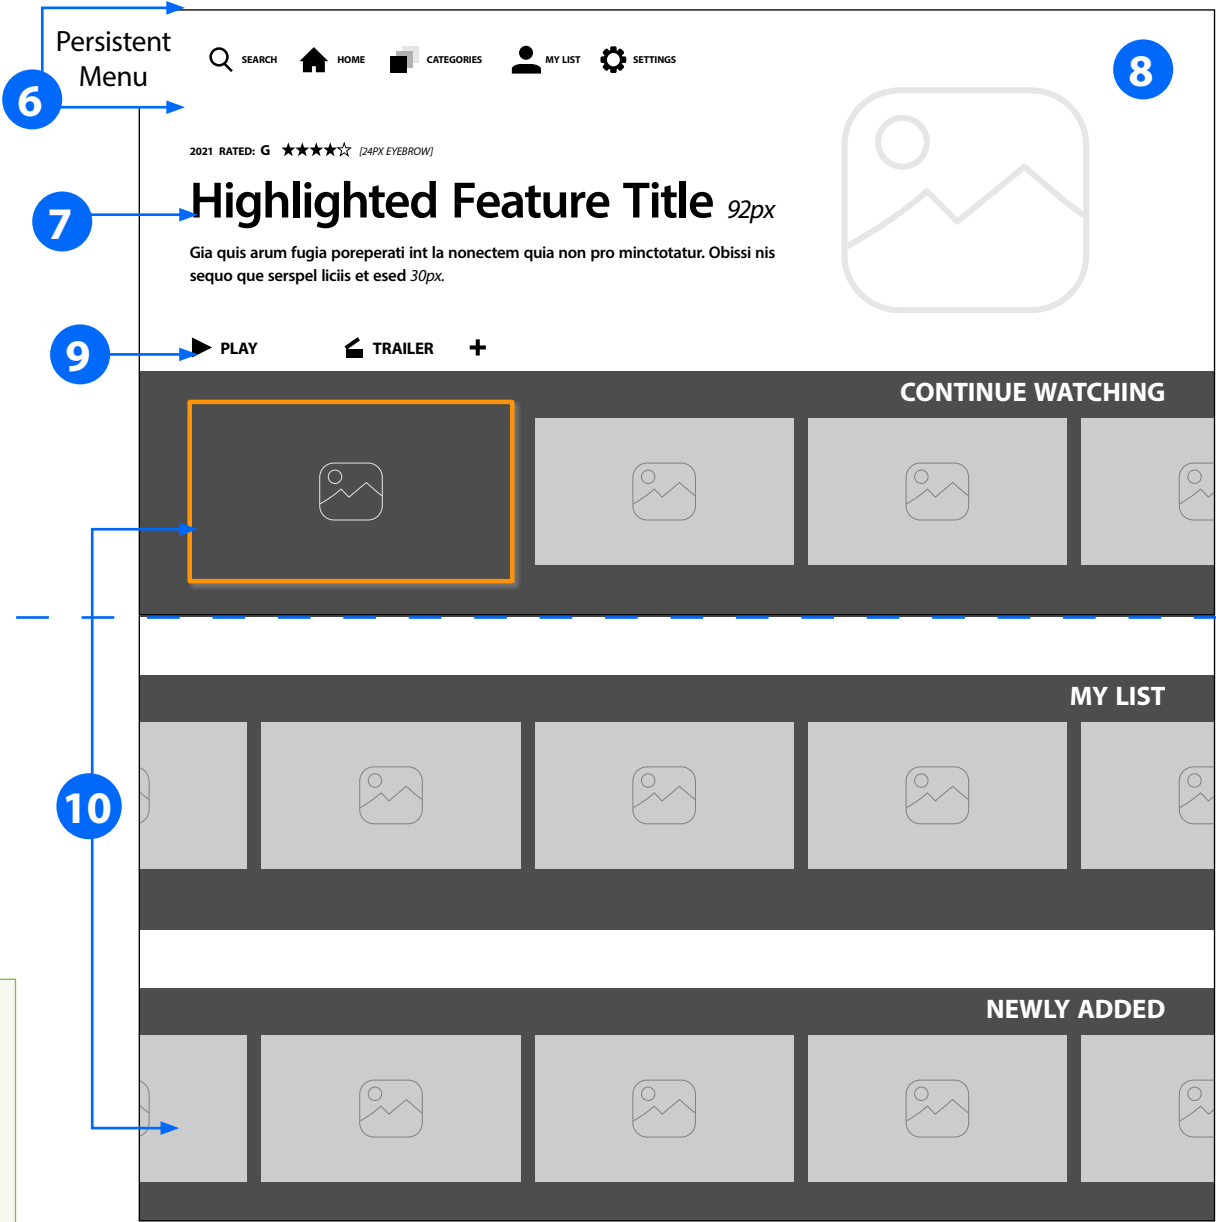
Persistent Menu

6

SEARCH HOME CATEGORIES MY LIST SETTINGS

8

2021 RATED: G ★★★★☆ [24PX EYEBROW]

7

Highlighted Feature Title 92px

Gia quis arum fugia poreperati int la nonectem quia non pro minctotatur. Obissi nis sequo que serspel liciis et esed 30px.

9

PLAY TRAILER +

CONTINUE WATCHING

MY LIST

10

NEWLY ADDED